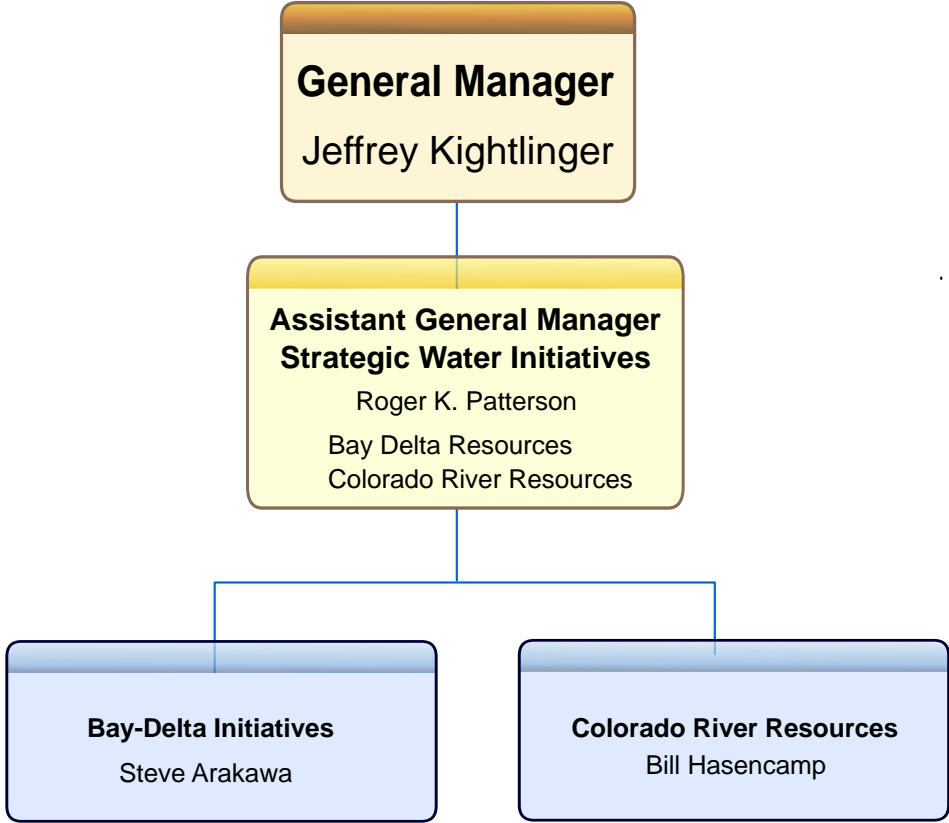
General Manager
Jeffrey Kightlinger

Assistant General Manager
Strategic Water Initiatives
Roger K. Patterson
Bay Delta Resources
Colorado River Resources

Bay-Delta Initiatives
Steve Arakawa

Colorado River Resources
Bill Hasencamp